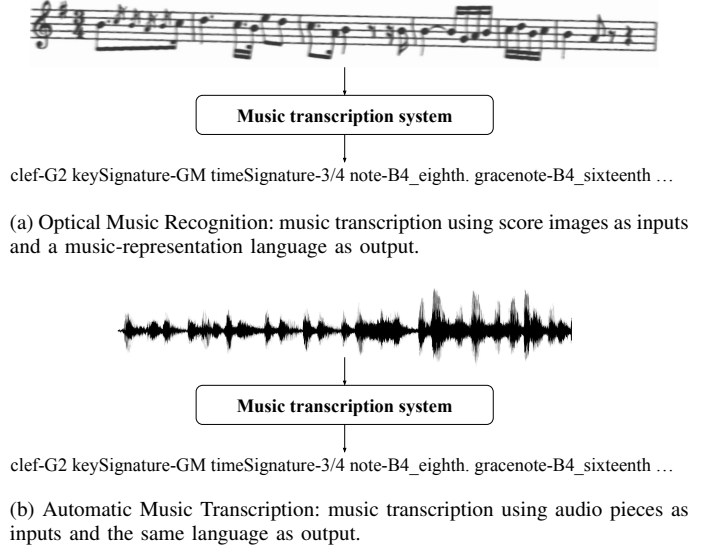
Music transcription system

clef-G2 keySignature-GM timeSignature-3/4 note-B4_eighth. gracenote-B4_sixteenth …

(a) Optical Music Recognition: music transcription using score images as inputs and a music-representation language as output.

Music transcription system

clef-G2 keySignature-GM timeSignature-3/4 note-B4_eighth. gracenote-B4_sixteenth …

(b) Automatic Music Transcription: music transcription using audio pieces as inputs and the same language as output.